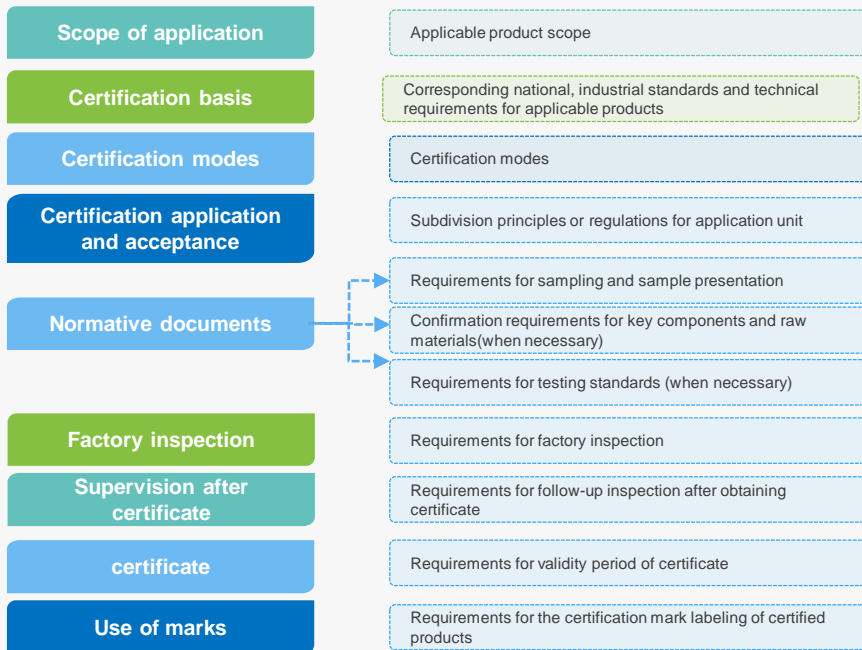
Scope of application

Applicable product scope

Certification basis

Corresponding national, industrial standards and technical requirements for applicable products

Certification modes

Certification modes

Certification application and acceptance

Subdivision principles or regulations for application unit

Normative documents

Requirements for sampling and sample presentation

Confirmation requirements for key components and raw materials(when necessary)

Requirements for testing standards (when necessary)

Factory inspection

Requirements for factory inspection

Supervision after certificate

Requirements for follow-up inspection after obtaining certificate

certificate

Requirements for validity period of certificate

Use of marks

Requirements for the certification mark labeling of certified products